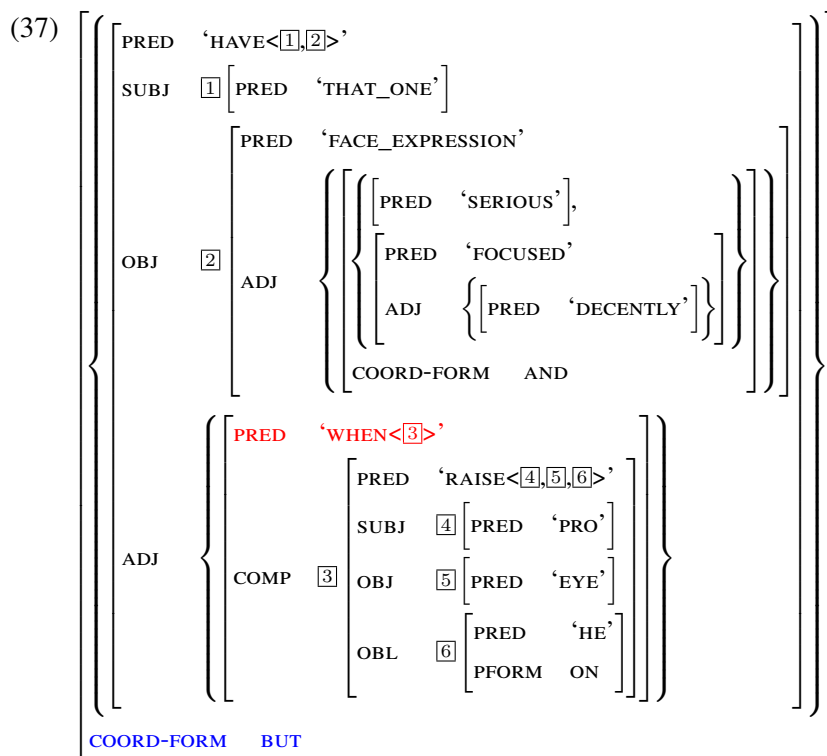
(37)

PRED ‘HAVE<1,2>’
SUBJ 1 [PRED ‘THAT_ONE’]
OBJ 2 [PRED ‘FACE_EXPRESSION’
ADJ { [ { [PRED ‘SERIOUS’],
[PRED ‘FOCUSED’
ADJ { [PRED ‘DECENTLY’] } ] }
COORD-FORM AND ] } ]
ADJ { [PRED ‘WHEN<3>’
COMP 3 [PRED ‘RAISE<4,5,6>’
SUBJ 4 [PRED ‘PRO’]
OBJ 5 [PRED ‘EYE’]
OBL 6 [PRED ‘HE’
PFORM ON] ] ] }

COORD-FORM BUT